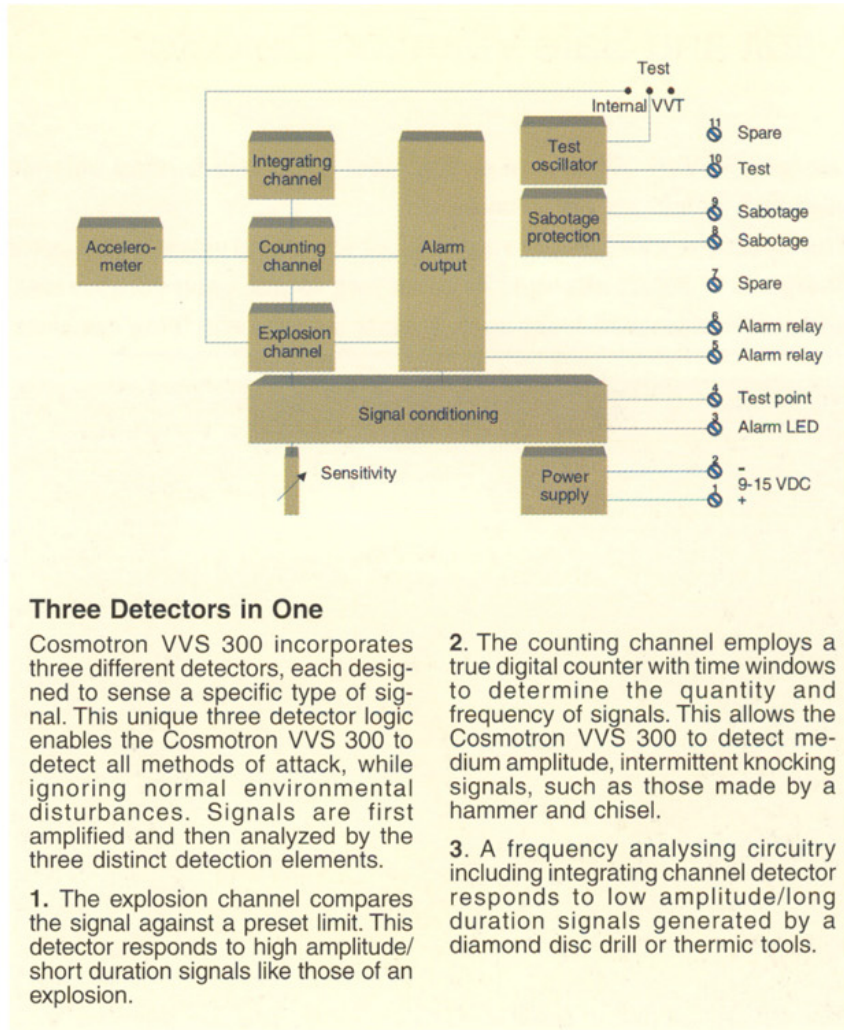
Test
Internal VVT

Integrating channel

Test oscillator

11 Spare

10 Test

Sabotage protection

9 Sabotage

8 Sabotage

Accelerometer

Counting channel

Alarm output

7 Spare

Explosion channel

6 Alarm relay

5 Alarm relay

Signal conditioning

4 Test point

3 Alarm LED

Sensitivity

Power supply

2 -

9-15 VDC

1 +

**Three Detectors in One**

Cosmotron VVS 300 incorporates three different detectors, each designed to sense a specific type of signal. This unique three detector logic enables the Cosmotron VVS 300 to detect all methods of attack, while ignoring normal environmental disturbances. Signals are first amplified and then analyzed by the three distinct detection elements.

1. The explosion channel compares the signal against a preset limit. This detector responds to high amplitude/short duration signals like those of an explosion.

2. The counting channel employs a true digital counter with time windows to determine the quantity and frequency of signals. This allows the Cosmotron VVS 300 to detect medium amplitude, intermittent knocking signals, such as those made by a hammer and chisel.

3. A frequency analysing circuitry including integrating channel detector responds to low amplitude/long duration signals generated by a diamond disc drill or thermic tools.